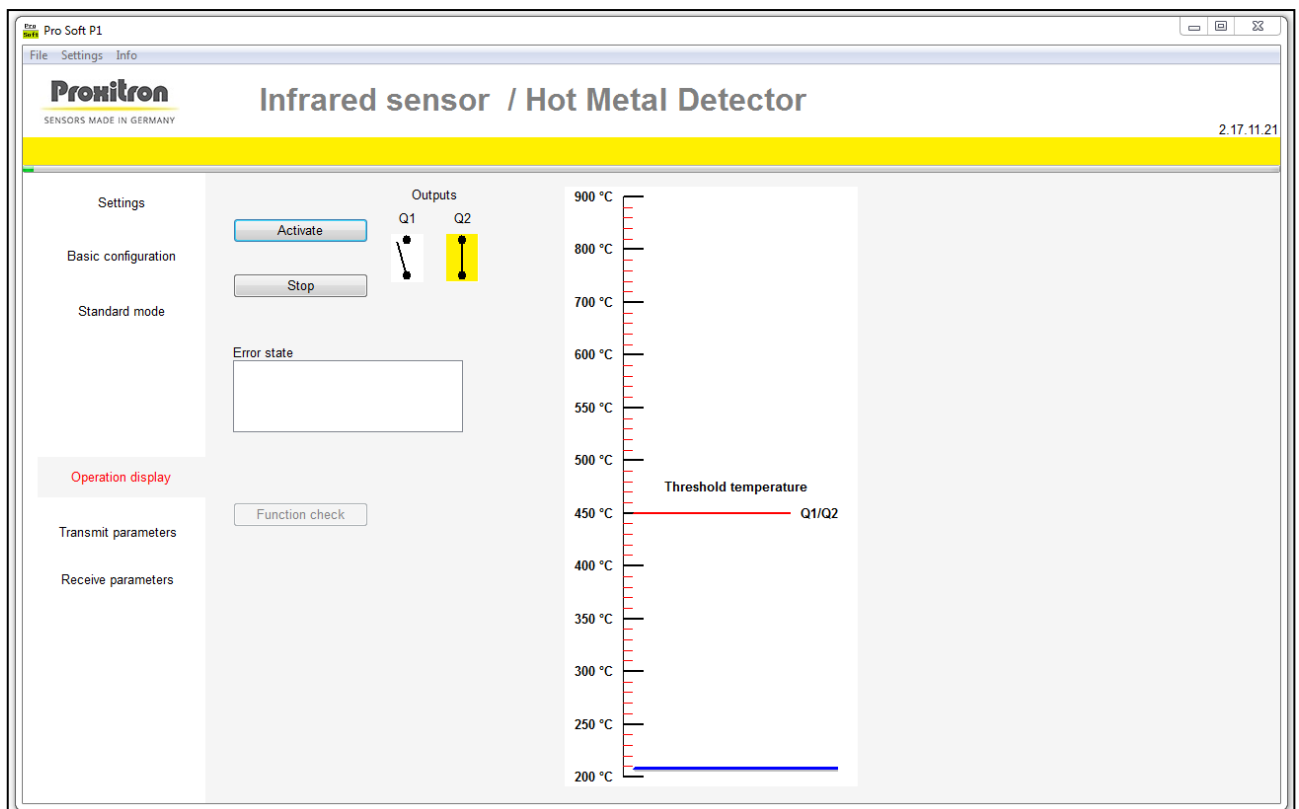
Pro Soft Pro Soft P1

File Settings Info

Proxitron
SENSORS MADE IN GERMANY

Infrared sensor / Hot Metal Detector

2.17.11.21

Settings

Basic configuration

Standard mode

Operation display

Transmit parameters

Receive parameters

Outputs
Q1 Q2

Activate

Stop

Error state

Function check

900 °C
800 °C
700 °C
600 °C
550 °C
500 °C
Threshold temperature
450 °C
Q1/Q2
400 °C
350 °C
300 °C
250 °C
200 °C